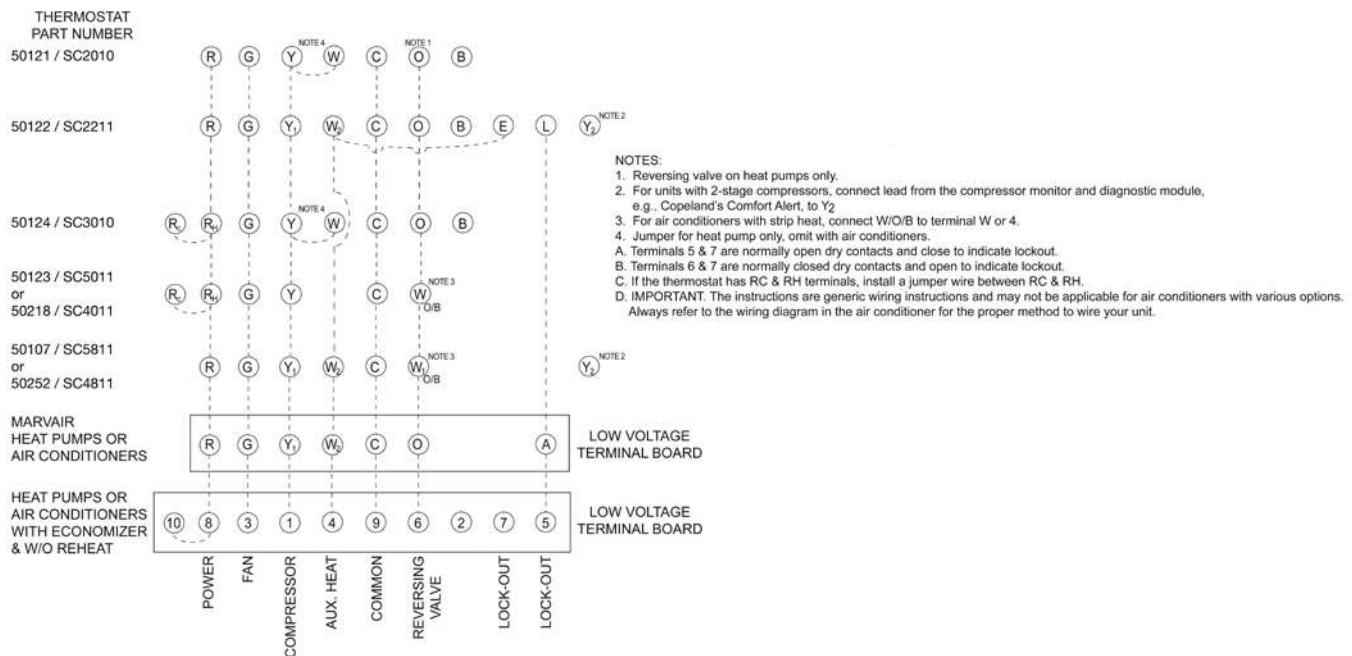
THERMOSTAT PART NUMBER

50121 / SC2010 R G NOTE 4 Y W C NOTE 1 O B

50122 / SC2211 R G $Y_1$ $W_2$ C O B E L $Y_2$ NOTE 2

50124 / SC3010 $R_C$ $R_H$ G NOTE 4 Y W C O B

50123 / SC5011 or 50218 / SC4011 $R_C$ $R_H$ G Y C W NOTE 3 O/B

50107 / SC5811 or 50252 / SC4811 R G $Y_1$ $W_2$ C $W_1$ NOTE 3 O/B $Y_2$ NOTE 2

MARVAIR HEAT PUMPS OR AIR CONDITIONERS R G $Y_1$ $W_2$ C O A LOW VOLTAGE TERMINAL BOARD

HEAT PUMPS OR AIR CONDITIONERS WITH ECONOMIZER & W/O REHEAT 10 8 3 1 4 9 6 2 7 5 LOW VOLTAGE TERMINAL BOARD

POWER FAN COMPRESSOR AUX. HEAT COMMON REVERSING VALVE LOCK-OUT LOCK-OUT

NOTES:
1. Reversing valve on heat pumps only.
2. For units with 2-stage compressors, connect lead from the compressor monitor and diagnostic module, e.g., Copeland's Comfort Alert, to $Y_2$
3. For air conditioners with strip heat, connect W/O/B to terminal W or 4.
4. Jumper for heat pump only, omit with air conditioners.
A. Terminals 5 & 7 are normally open dry contacts and close to indicate lockout.
B. Terminals 6 & 7 are normally closed dry contacts and open to indicate lockout.
C. If the thermostat has RC & RH terminals, install a jumper wire between RC & RH.
D. IMPORTANT. The instructions are generic wiring instructions and may not be applicable for air conditioners with various options. Always refer to the wiring diagram in the air conditioner for the proper method to wire your unit.